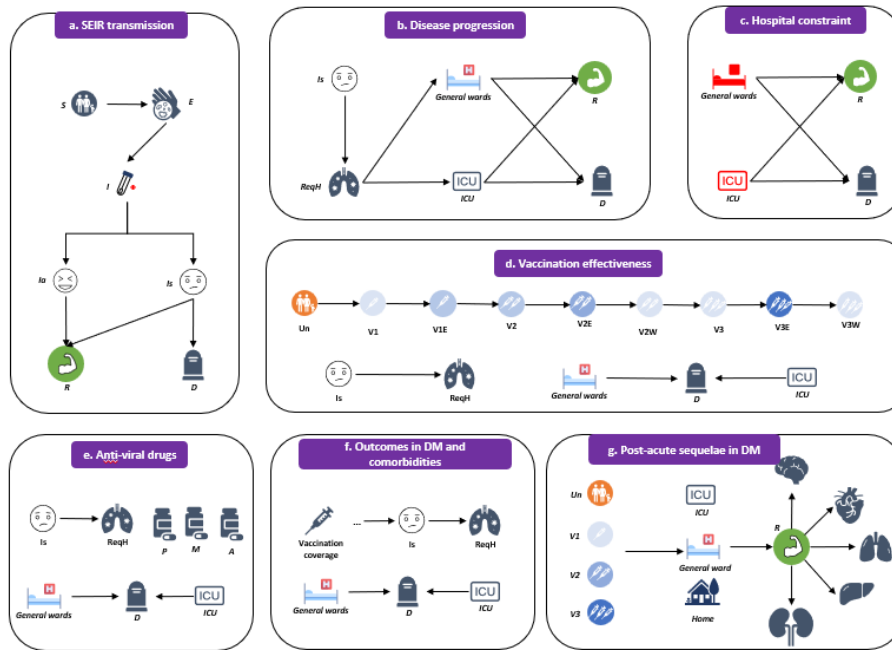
a. SEIR transmission

S

E

I

Ia

Is

R

D

b. Disease progression

Is

General wards

R

ReqH

ICU

ICU

D

c. Hospital constraint

General wards

R

ICU

ICU

D

d. Vaccination effectiveness

Un

V1

V1E

V2

V2E

V2W

V3

V3E

V3W

Is

ReqH

General wards

D

ICU

ICU

e. Anti-viral drugs

Is

ReqH

P

M

A

General wards

D

ICU

ICU

f. Outcomes in DM and comorbidities

Vaccination coverage

Is

ReqH

General wards

D

ICU

ICU

g. Post-acute sequelae in DM

Un

ICU

ICU

V1

R

V2

General ward

V3

Home